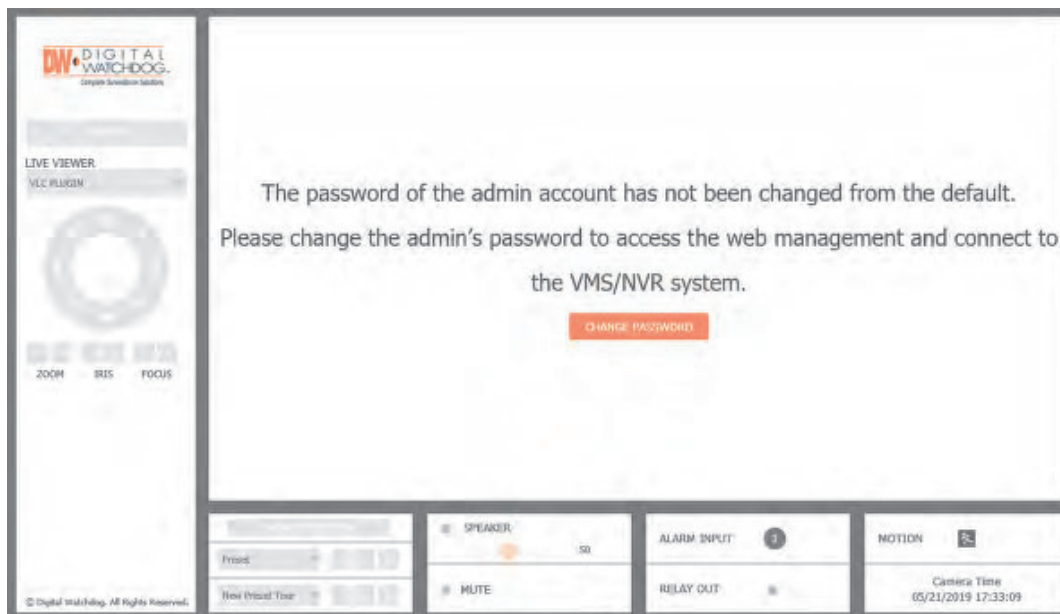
DW DIGITAL WATCHDOG
Complete Surveillance Solutions

LIVE VIEWER
VLC PLUGIN

ZOOM IRIS FOCUS

The password of the admin account has not been changed from the default.

Please change the admin's password to access the web management and connect to the VMS/NVR system.

CHANGE PASSWORD

Preset
New Preset Tour

SPEAKER
50
MUTE

ALARM INPUT
RELAY OUT

MOTION
Camera Time
05/21/2019 17:33:09

© Digital Watchdog. All Rights Reserved.